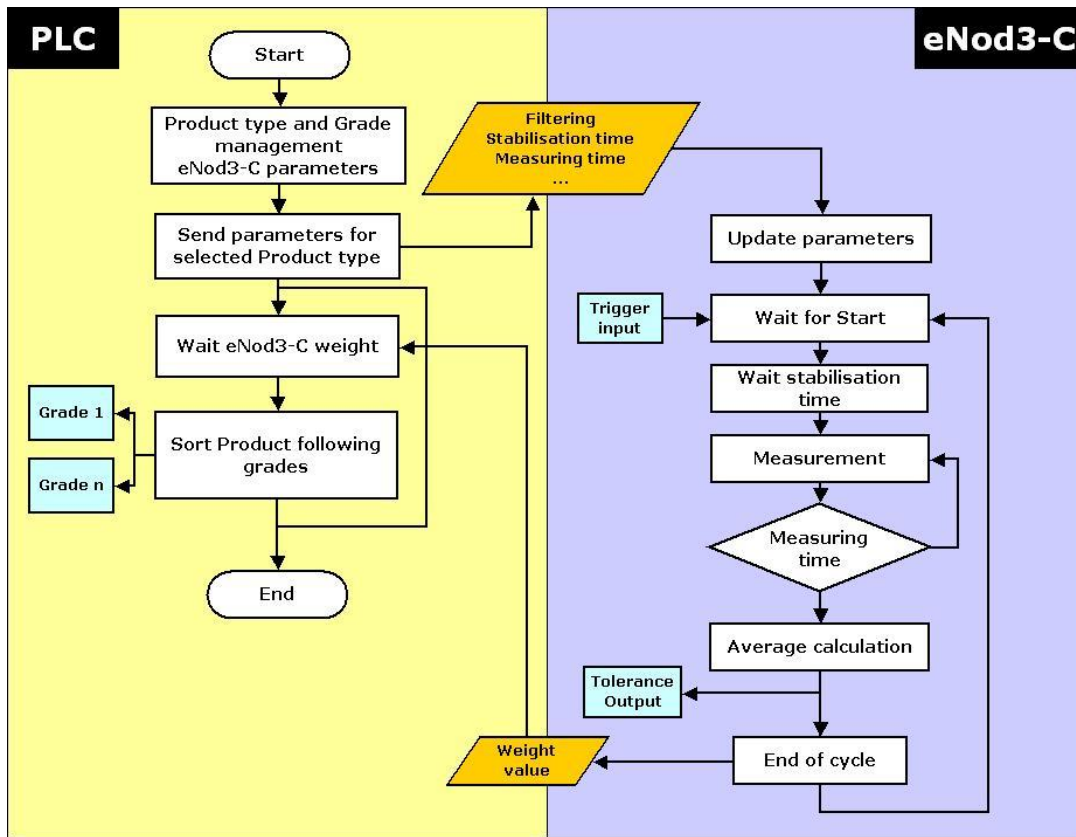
PLC

eNod3-C

Start

Product type and Grade management eNod3-C parameters

Send parameters for selected Product type

Wait eNod3-C weight

Grade 1

Grade n

Sort Product following grades

End

Filtering
Stabilisation time
Measuring time
...

Update parameters

Trigger input

Wait for Start

Wait stabilisation time

Measurement

Measuring time

Average calculation

Tolerance Output

Weight value

End of cycle